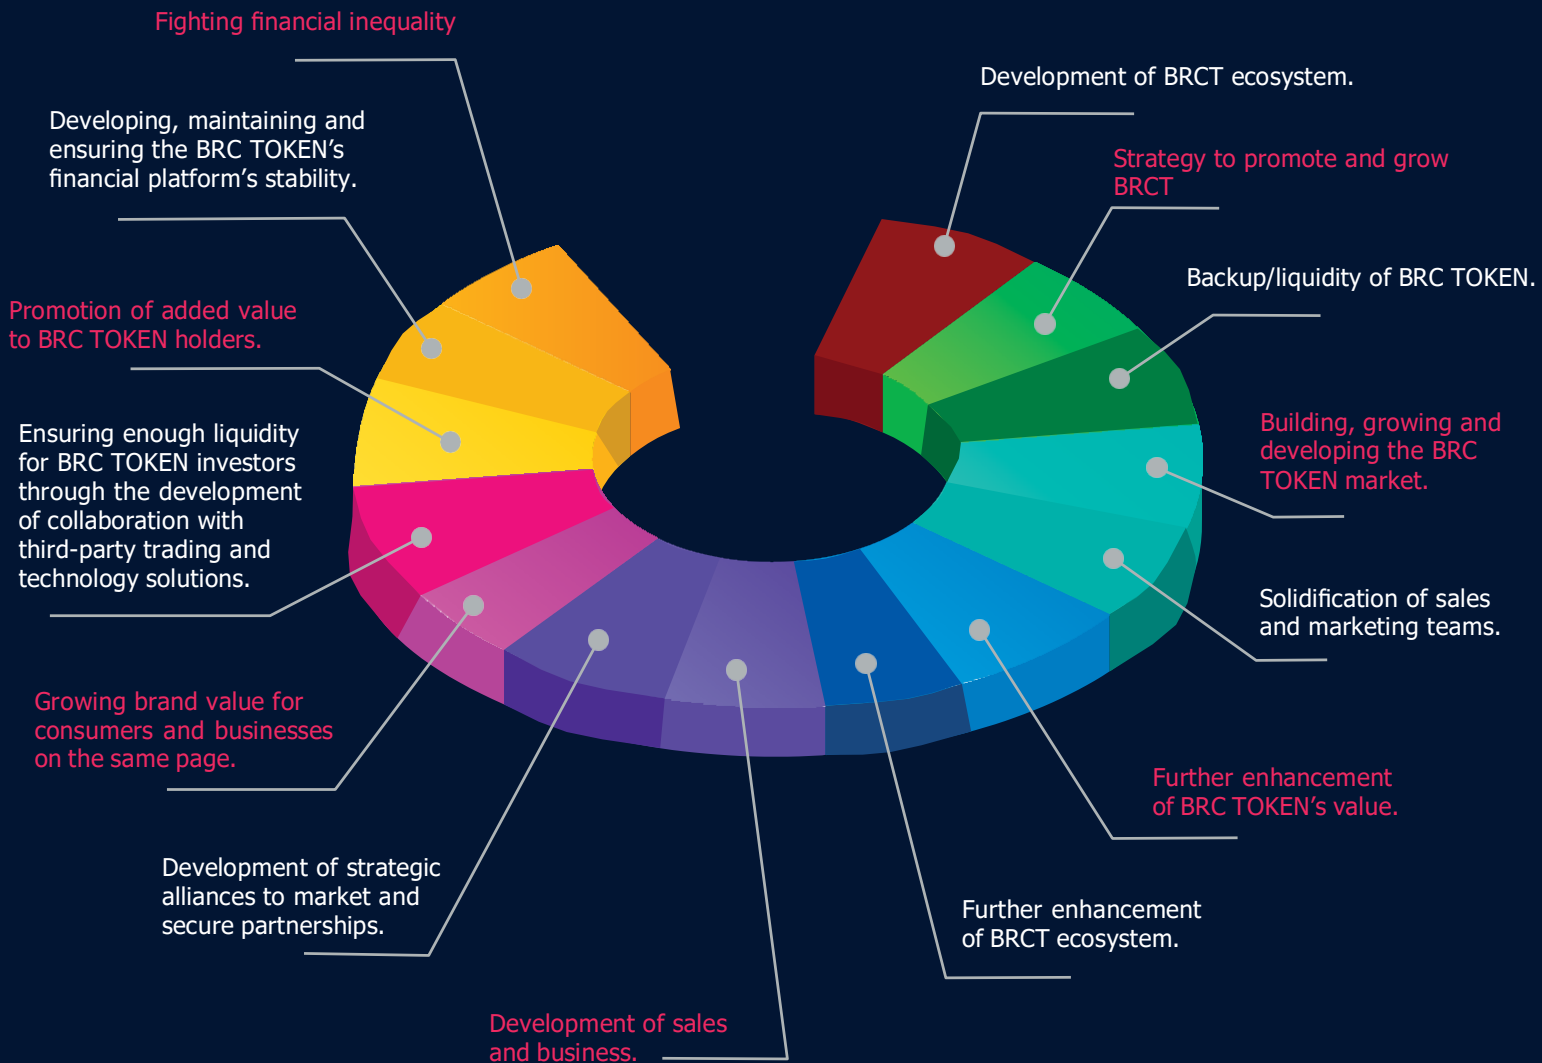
Fighting financial inequality

Developing, maintaining and ensuring the BRC TOKEN’s financial platform’s stability.

Promotion of added value to BRC TOKEN holders.

Ensuring enough liquidity for BRC TOKEN investors through the development of collaboration with third-party trading and technology solutions.

Growing brand value for consumers and businesses on the same page.

Development of strategic alliances to market and secure partnerships.

Development of sales and business.

Development of BRCT ecosystem.

Strategy to promote and grow BRCT

Backup/liquidity of BRC TOKEN.

Building, growing and developing the BRC TOKEN market.

Solidification of sales and marketing teams.

Further enhancement of BRC TOKEN’s value.

Further enhancement of BRCT ecosystem.